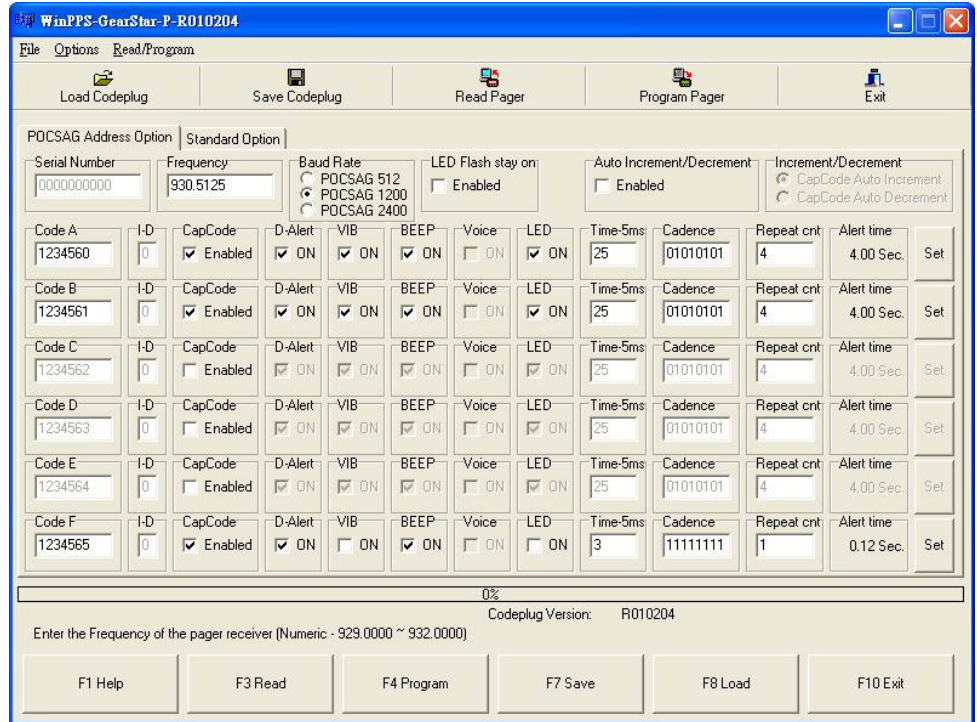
WinPPS-GearStar-P-R010204

File Options Read/Program

Load Codeplug | Save Codeplug | Read Pager | Program Pager | Exit

POCSAG Address Option | Standard Option

Serial Number 0000000000
Frequency 930.5125
Baud Rate POCSAG 512 POCSAG 1200 POCSAG 2400
LED Flash stay on Enabled
Auto Increment/Decrement Enabled
Increment/Decrement CapCode Auto Increment CapCode Auto Decrement

| Code | I-D | CapCode | D-Alert | VIB | BEEP | Voice | LED | Time-5ms | Cadence | Repeat cnt | Alert time | |
|---|---|---|---|---|---|---|---|---|---|---|---|---|
| Code A 1234560 | 0 | Enabled | ON | ON | ON | ON | ON | 25 | 01010101 | 4 | 4.00 Sec. | Set |
| Code B 1234561 | 0 | Enabled | ON | ON | ON | ON | ON | 25 | 01010101 | 4 | 4.00 Sec. | Set |
| Code C 1234562 | 0 | Enabled | ON | ON | ON | ON | ON | 25 | 01010101 | 4 | 4.00 Sec. | Set |
| Code D 1234563 | 0 | Enabled | ON | ON | ON | ON | ON | 25 | 01010101 | 4 | 4.00 Sec. | Set |
| Code E 1234564 | 0 | Enabled | ON | ON | ON | ON | ON | 25 | 01010101 | 4 | 4.00 Sec. | Set |
| Code F 1234565 | 0 | Enabled | ON | ON | ON | ON | ON | 3 | 11111111 | 1 | 0.12 Sec. | Set |

0%

Codeplug Version: R010204

Enter the Frequency of the pager receiver (Numeric - 929.0000 ~ 932.0000)

F1 Help | F3 Read | F4 Program | F7 Save | F8 Load | F10 Exit